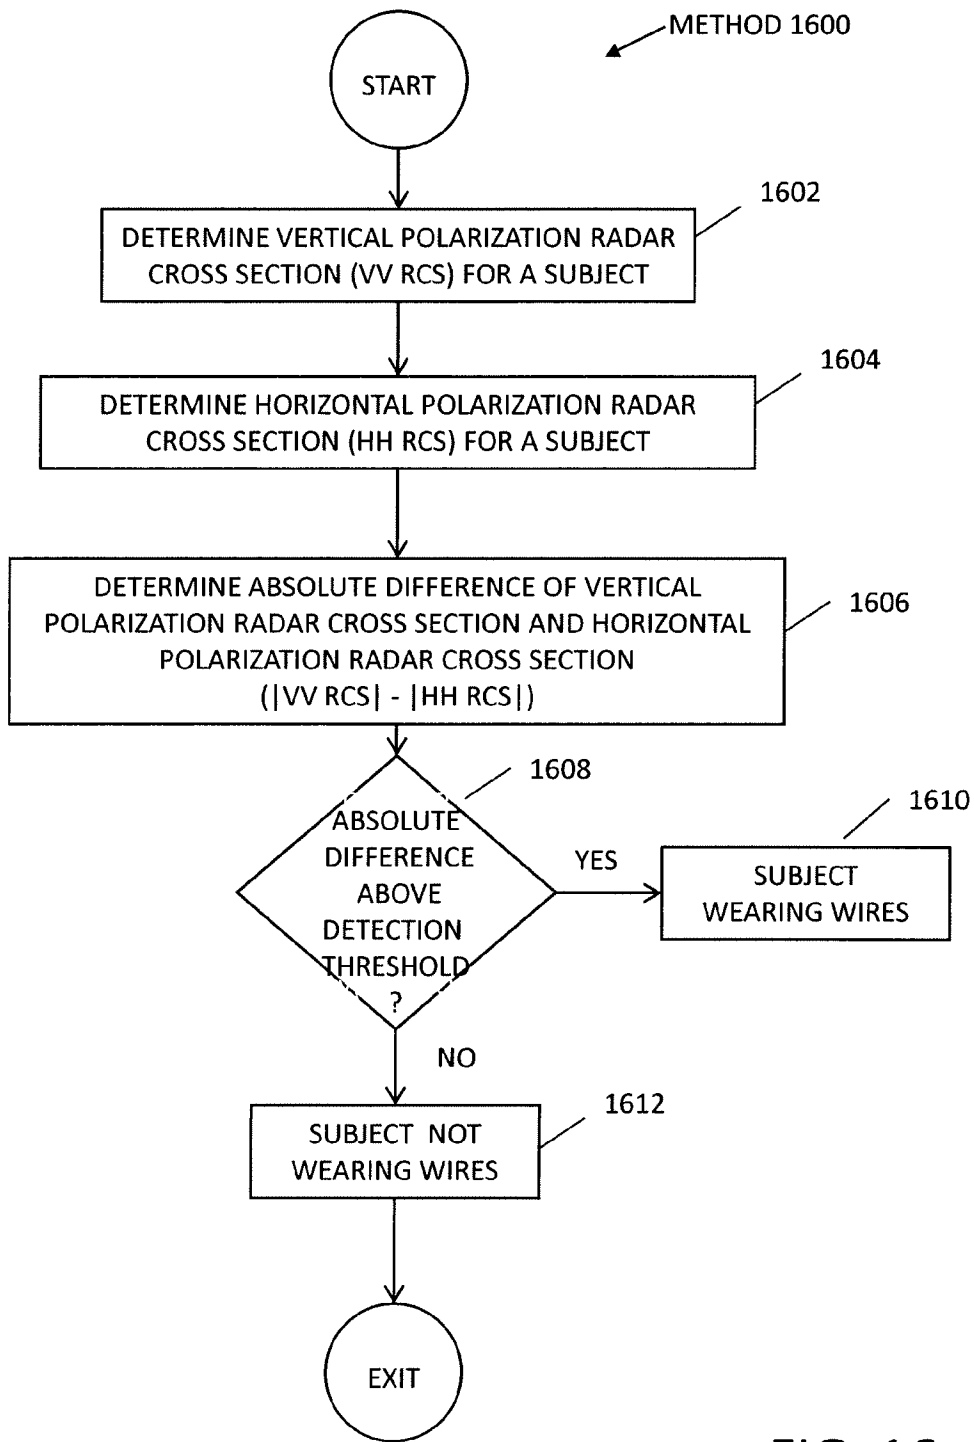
METHOD 1600

START

1602

DETERMINE VERTICAL POLARIZATION RADAR CROSS SECTION (VV RCS) FOR A SUBJECT

1604

DETERMINE HORIZONTAL POLARIZATION RADAR CROSS SECTION (HH RCS) FOR A SUBJECT

1606

DETERMINE ABSOLUTE DIFFERENCE OF VERTICAL POLARIZATION RADAR CROSS SECTION AND HORIZONTAL POLARIZATION RADAR CROSS SECTION (|VV RCS| - |HH RCS|)

1608

ABSOLUTE DIFFERENCE ABOVE DETECTION THRESHOLD ?

YES

1610

SUBJECT WEARING WIRES

NO

1612

SUBJECT NOT WEARING WIRES

EXIT

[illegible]